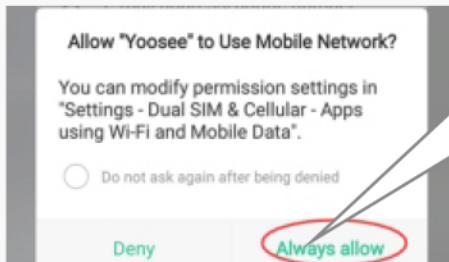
Allow "Yoosee" to Use Mobile Network?

You can modify permission settings in "Settings - Dual SIM & Cellular - Apps using Wi-Fi and Mobile Data".

Do not ask again after being denied

Deny

Always allow